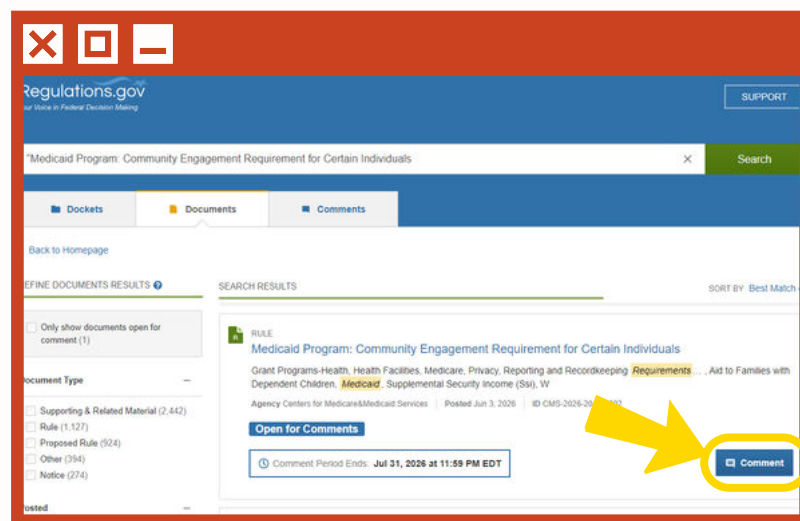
Regulations.gov
Your Voice in Federal Decision Making

SUPPORT

"Medicaid Program: Community Engagement Requirement for Certain Individuals

Search

Dockets
Documents
Comments

Back to Homepage

EFINE DOCUMENTS RESULTS

Only show documents open for comment (1)

Document Type

Supporting & Related Material (2,442)
Rule (1,127)
Proposed Rule (924)
Other (394)
Notice (274)

Posted

SEARCH RESULTS

SORT BY: Best Match

RULE
Medicaid Program: Community Engagement Requirement for Certain Individuals

Grant Programs-Health, Health Facilities, Medicare, Privacy, Reporting and Recordkeeping Requirements ... , Aid to Families with Dependent Children, Medicaid, Supplemental Security Income (Ssi), W

Agency Centers for Medicare&Medicaid Services | Posted Jun 3, 2026 | ID CMS-2026-20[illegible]02

Open for Comments

Comment Period Ends: Jul 31, 2026 at 11:59 PM EDT

Comment